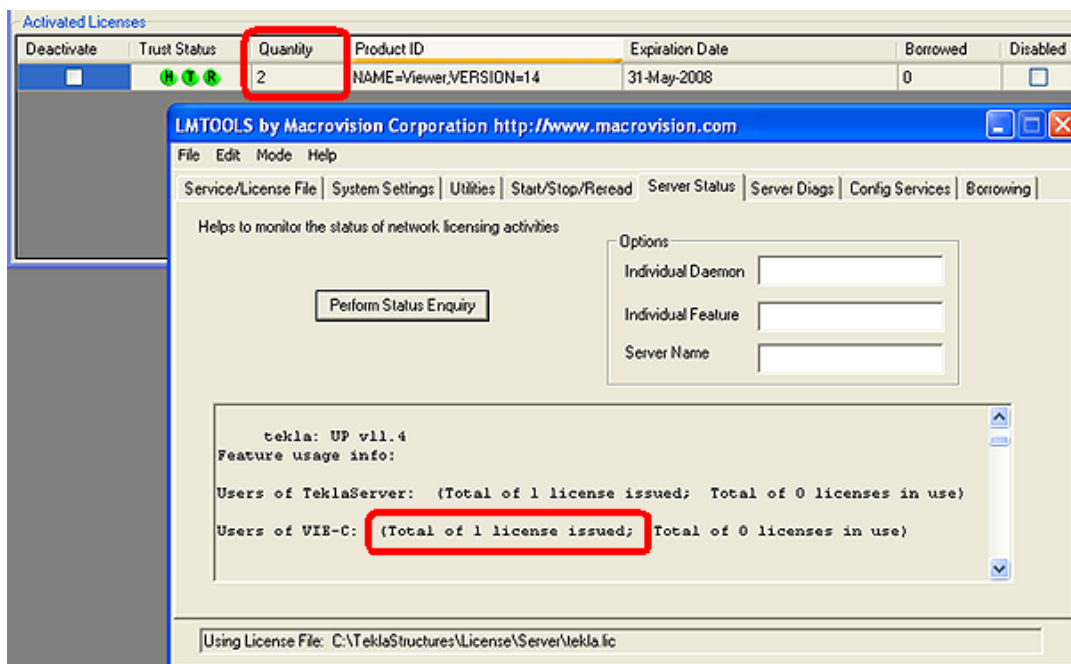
Activated Licenses

| Deactivate | Trust Status | Quantity | Product ID | Expiration Date | Borrowed | Disabled |
|---|---|---|---|---|---|---|
| | H T R | 2 | NAME=Viewer,VERSION=14 | 31-May-2008 | 0 | |

LMTOOLS by Macrovision Corporation http://www.macrovision.com

File Edit Mode Help

Service/License File | System Settings | Utilities | Start/Stop/Reread | Server Status | Server Diags | Config Services | Borrowing

Helps to monitor the status of network licensing activities

Perform Status Enquiry

Options
Individual Daemon
Individual Feature
Server Name

tekla: UP v11.4
Feature usage info:

Users of TeklaServer: (Total of 1 license issued; Total of 0 licenses in use)

Users of VIE-C: (Total of 1 license issued; Total of 0 licenses in use)

Using License File: C:\TeklaStructures\License\Server\tekla.lic